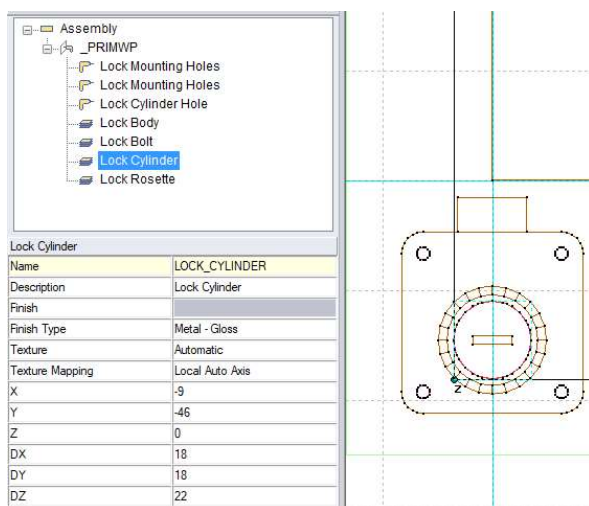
Assembly
_PRIMWP
Lock Mounting Holes
Lock Mounting Holes
Lock Cylinder Hole
Lock Body
Lock Bolt
Lock Cylinder
Lock Rosette

Lock Cylinder

| | |
|---|---|
| Name | LOCK_CYLINDER |
| Description | Lock Cylinder |
| Finish | |
| Finish Type | Metal - Gloss |
| Texture | Automatic |
| Texture Mapping | Local Auto Axis |
| X | -9 |
| Y | -46 |
| Z | 0 |
| DX | 18 |
| DY | 18 |
| DZ | 22 |

Z